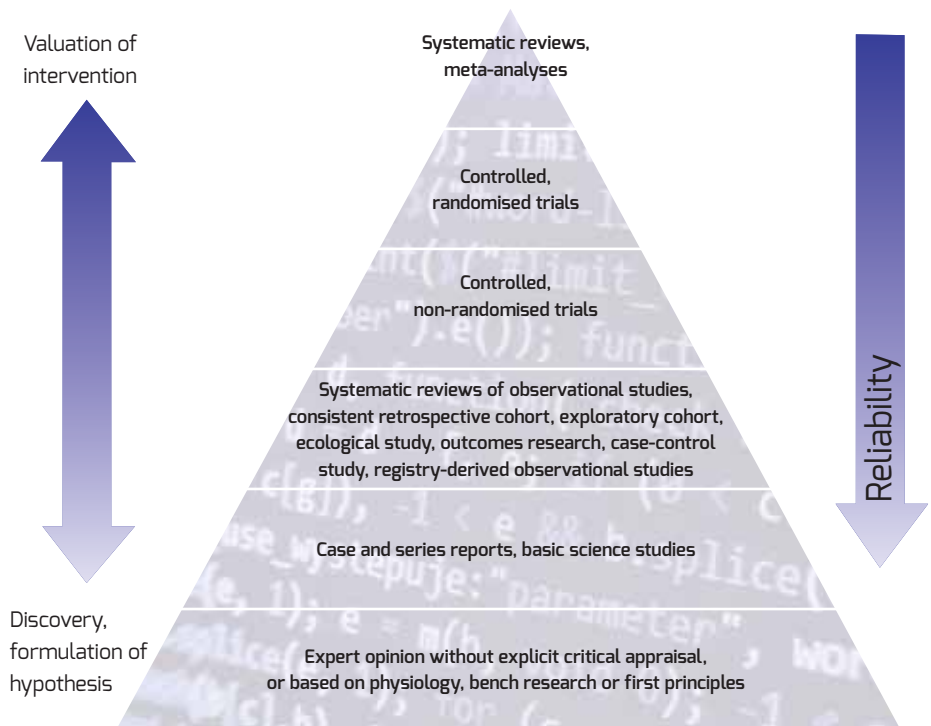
Valuation of intervention

Discovery, formulation of hypothesis

Systematic reviews, meta-analyses

Controlled, randomised trials

Controlled, non-randomised trials

Systematic reviews of observational studies, consistent retrospective cohort, exploratory cohort, ecological study, outcomes research, case-control study, registry-derived observational studies

Case and series reports, basic science studies

Expert opinion without explicit critical appraisal, or based on physiology, bench research or first principles

Reliability